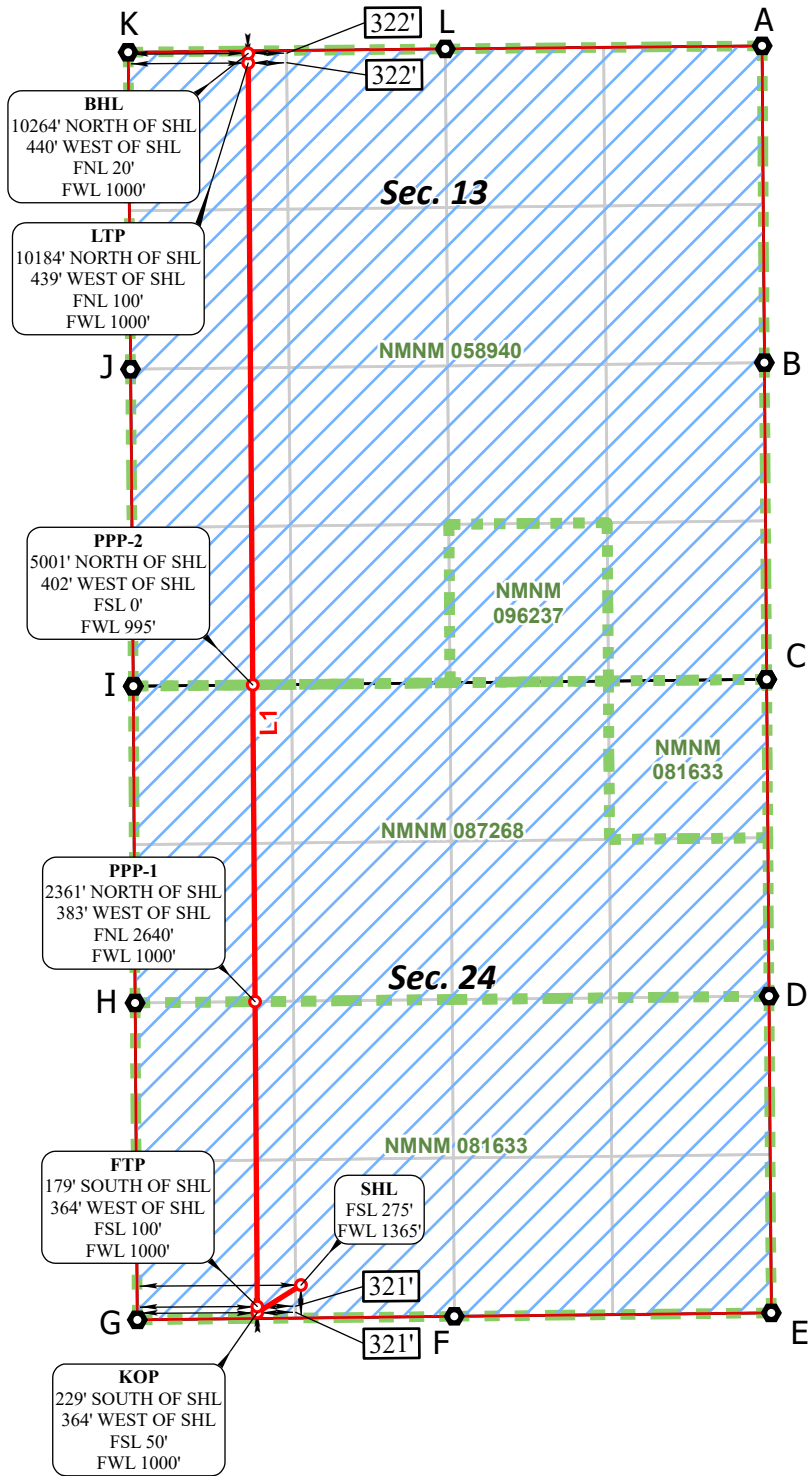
K
322'
L
A
322'

BHL
10264' NORTH OF SHL
440' WEST OF SHL
FNL 20'
FWL 1000'

Sec. 13

LTP
10184' NORTH OF SHL
439' WEST OF SHL
FNL 100'
FWL 1000'

NMNM 058940

J
B

PPP-2
5001' NORTH OF SHL
402' WEST OF SHL
FSL 0'
FWL 995'

NMNM
096237

I
C

L1

NMNM
081633

NMNM 087268

PPP-1
2361' NORTH OF SHL
383' WEST OF SHL
FNL 2640'
FWL 1000'

Sec. 24

H
D

NMNM 081633

FTP
179' SOUTH OF SHL
364' WEST OF SHL
FSL 100'
FWL 1000'

SHL
FSL 275'
FWL 1365'

321'
G
F
321'
E

KOP
229' SOUTH OF SHL
364' WEST OF SHL
FSL 50'
FWL 1000'